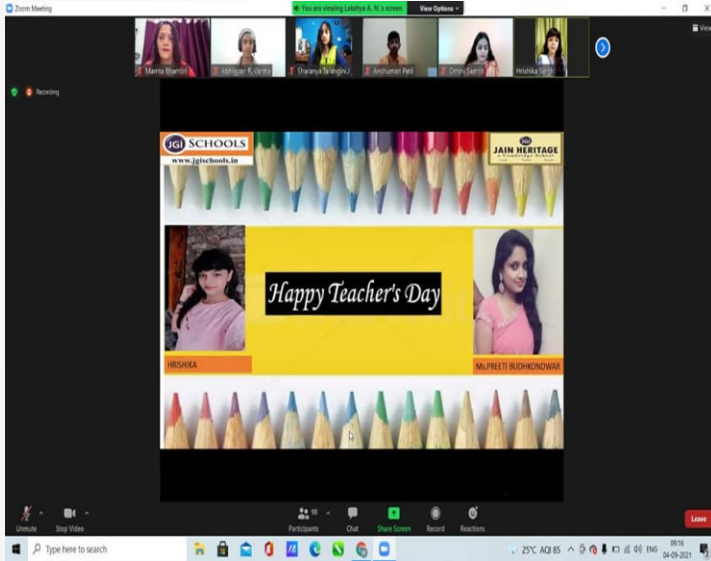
Zoom Meeting

You are viewing Lakshya A. N.'s screen

View Options

View

Mamta Bhandari

Abhijeet R. Varma

Sharanya Tarangini J.

Anshuman Patil

Omni Sarma

Hrishika Singh

Recording

JGI SCHOOLS

www.jgischools.in

JGI JAIN HERITAGE A Cambridge School

Happy Teacher's Day

HRISHIKA

Ms.PREETI BUDHKONDWAR

Unmute

Stop Video

Participants 98

Chat

Share Screen

Record

Reactions

Leave

Type here to search

25°C AQI 85

ENG

09:16

04-09-2021